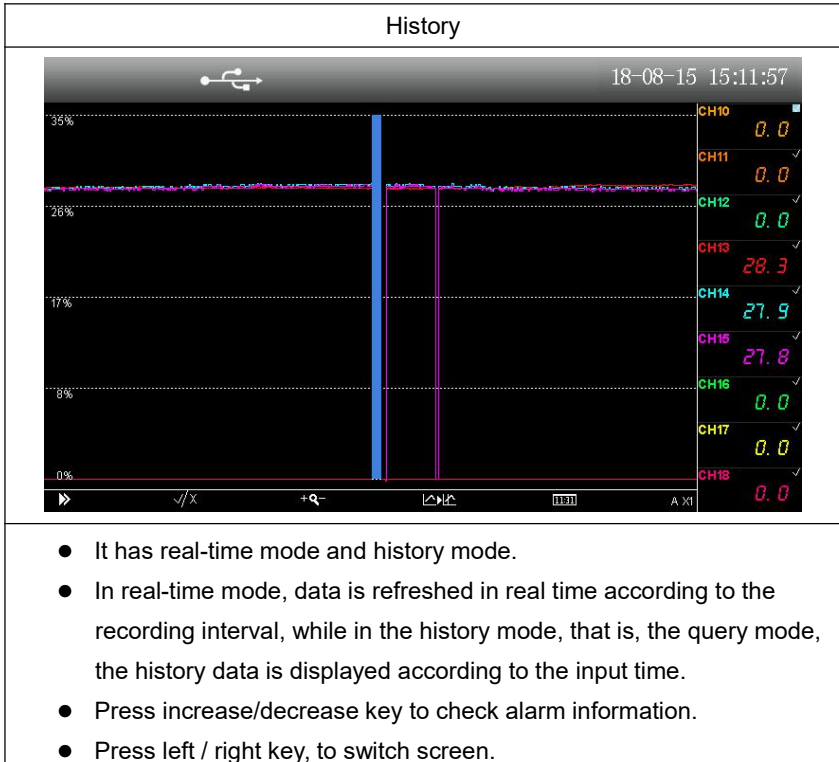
History

18-08-15 15:11:57

35%
26%
17%
8%
0%

CH10 0.0
CH11 0.0
CH12 0.0
CH13 28.3
CH14 27.9
CH15 27.8
CH16 0.0
CH17 0.0
CH18 0.0

√/X +Q− 11:31 A X1

- It has real-time mode and history mode.
- In real-time mode, data is refreshed in real time according to the recording interval, while in the history mode, that is, the query mode, the history data is displayed according to the input time.
- Press increase/decrease key to check alarm information.
- Press left / right key, to switch screen.